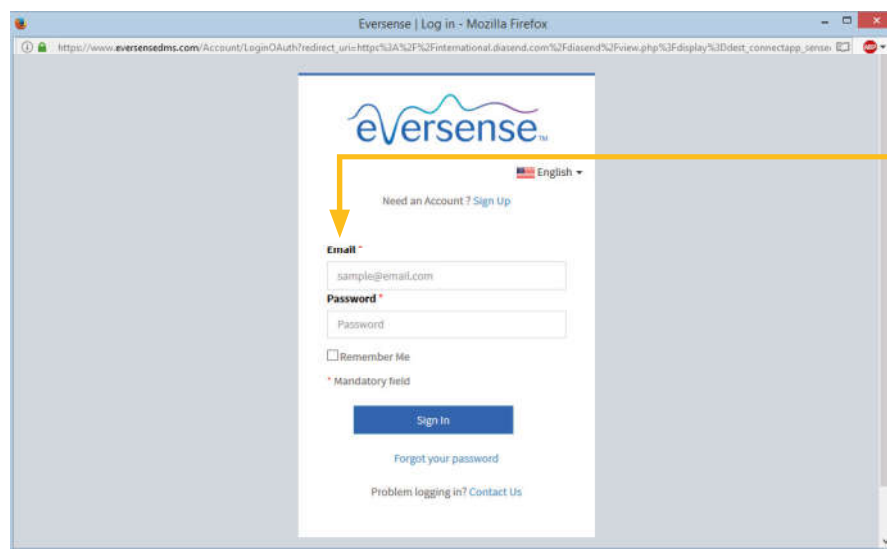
Eversense | Log in - Mozilla Firefox

https://www.eversensedms.com/Account/LoginOAuth?redirect_uri=https%3A%2F%2Finternational.diasend.com%2Fdiasend%2Fview.php%3Fdisplay%3Ddest_connectapp_sense

eversense™

English

Need an Account ? Sign Up

Email *

sample@email.com

Password *

Password

Remember Me

* Mandatory field

Sign In

Forgot your password

Problem logging in? Contact Us